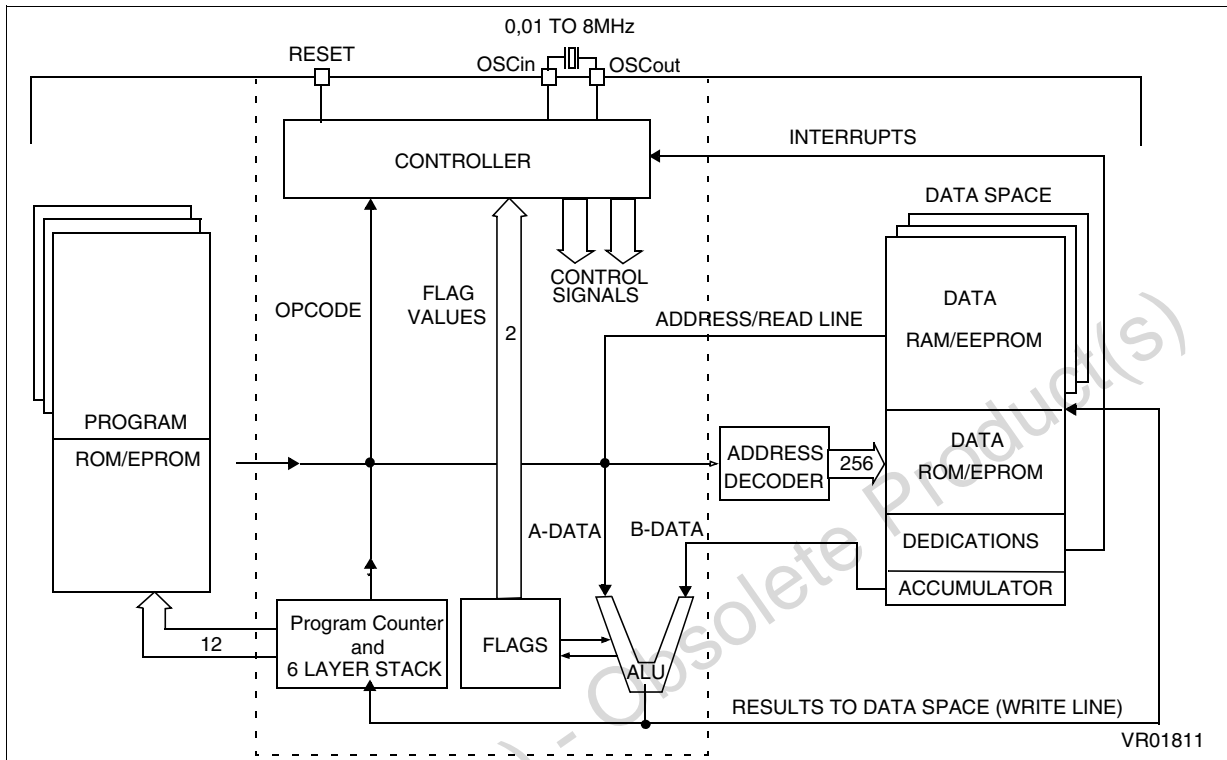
0,01 TO 8MHz

RESET

OSCin

OSCout

CONTROLLER

INTERRUPTS

DATA SPACE

CONTROL SIGNALS

OPCODE

FLAG VALUES

2

DATA RAM/EEPROM

ADDRESS/READ LINE

PROGRAM ROM/EPROM

ADDRESS DECODER

256

DATA ROM/EPROM

A-DATA

B-DATA

DEDICATIONS

ACCUMULATOR

12

Program Counter and 6 LAYER STACK

FLAGS

ALU

RESULTS TO DATA SPACE (WRITE LINE)

VR01811

Obsolete Product(s)